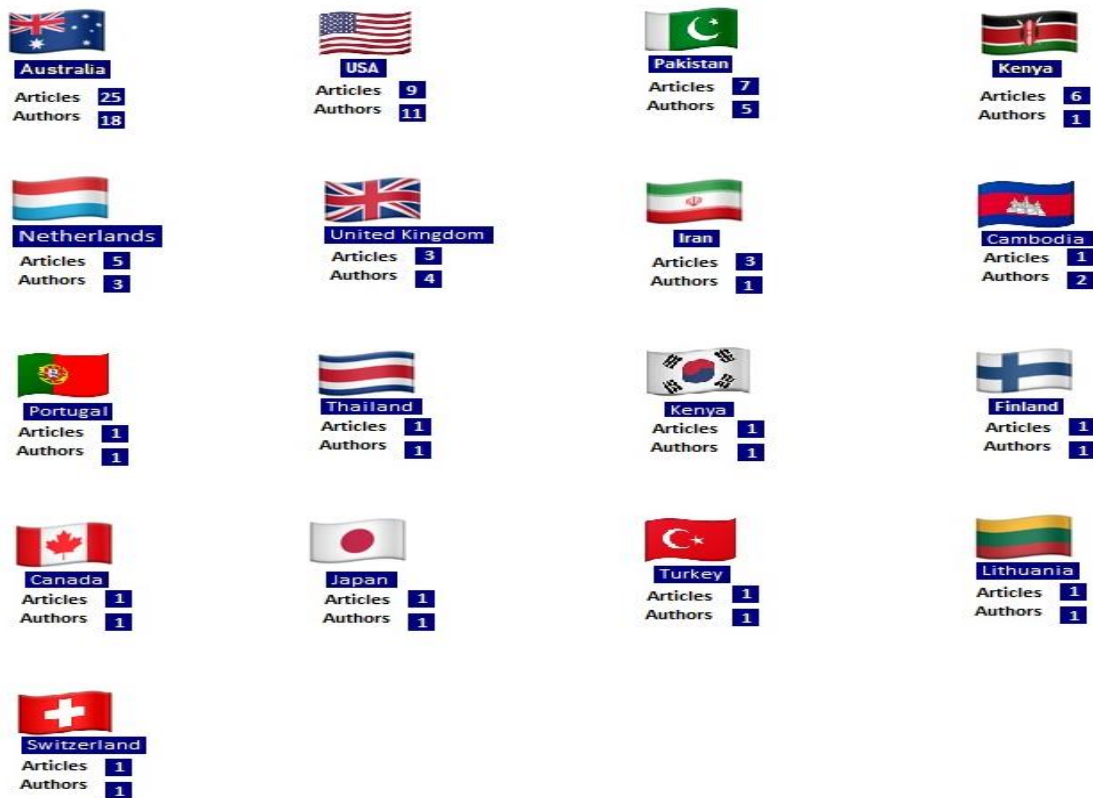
Australia
Articles 25
Authors 18

USA
Articles 9
Authors 11

Pakistan
Articles 7
Authors 5

Kenya
Articles 6
Authors 1

Netherlands
Articles 5
Authors 3

United Kingdom
Articles 3
Authors 4

Iran
Articles 3
Authors 1

Cambodia
Articles 1
Authors 2

Portugal
Articles 1
Authors 1

Thailand
Articles 1
Authors 1

Kenya
Articles 1
Authors 1

Finland
Articles 1
Authors 1

Canada
Articles 1
Authors 1

Japan
Articles 1
Authors 1

Turkey
Articles 1
Authors 1

Lithuania
Articles 1
Authors 1

Switzerland
Articles 1
Authors 1